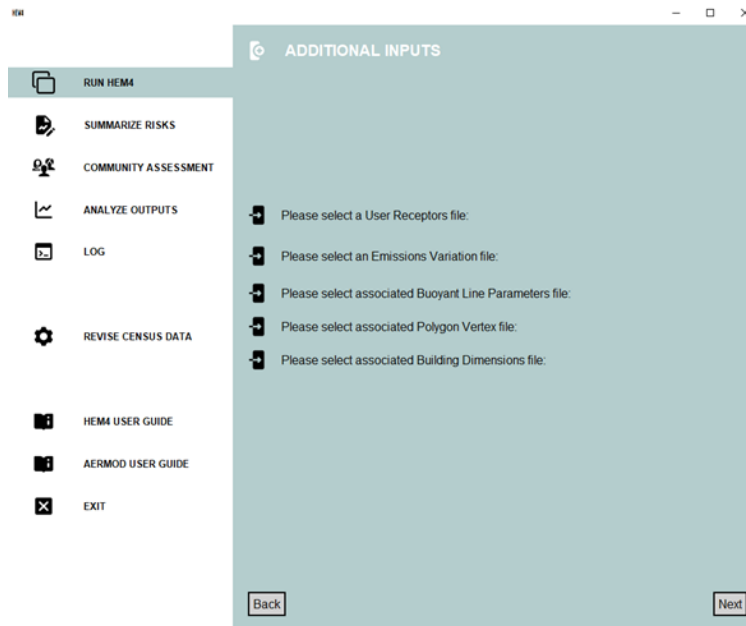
HEM

RUN HEM4

SUMMARIZE RISKS

COMMUNITY ASSESSMENT

ANALYZE OUTPUTS

LOG

REVISE CENSUS DATA

HEM4 USER GUIDE

AERMOD USER GUIDE

EXIT

ADDITIONAL INPUTS

Please select a User Receptors file:

Please select an Emissions Variation file:

Please select associated Buoyant Line Parameters file:

Please select associated Polygon Vertex file:

Please select associated Building Dimensions file:

Back

Next